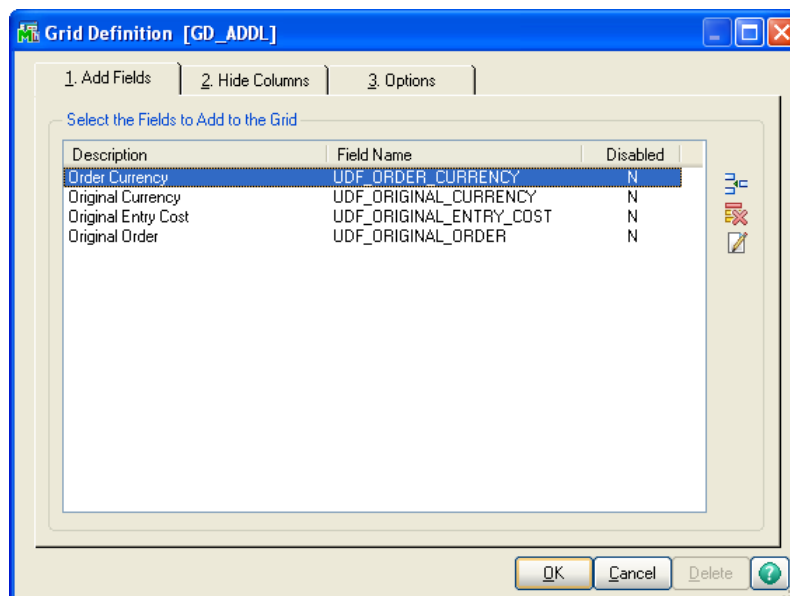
Grid Definition [GD_ADDL]

1. Add Fields
2. Hide Columns
3. Options

Select the Fields to Add to the Grid

| Description | Field Name | Disabled |
|---|---|---|
| Order Currency | UDF_ORDER_CURRENCY | N |
| Original Currency | UDF_ORIGINAL_CURRENCY | N |
| Original Entry Cost | UDF_ORIGINAL_ENTRY_COST | N |
| Original Order | UDF_ORIGINAL_ORDER | N |

OK
Cancel
Delete